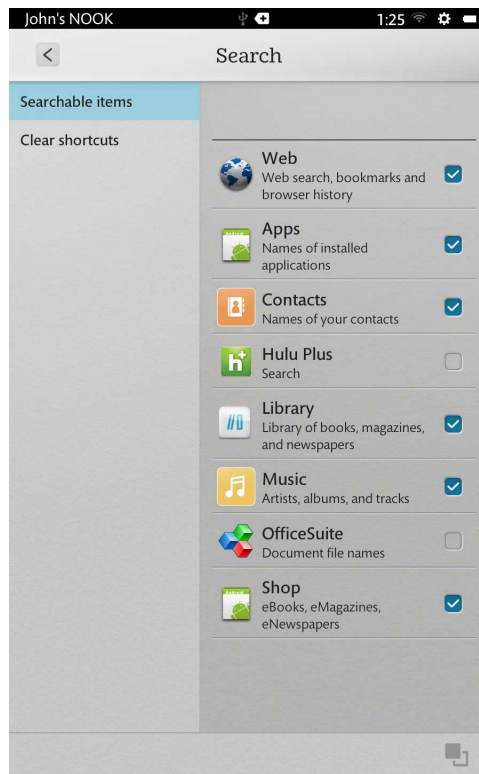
John's NOOK

1:25

<

Search

Searchable items

Clear shortcuts

Web
Web search, bookmarks and browser history

Apps
Names of installed applications

Contacts
Names of your contacts

Hulu Plus
Search

Library
Library of books, magazines, and newspapers

Music
Artists, albums, and tracks

OfficeSuite
Document file names

Shop
eBooks, eMagazines, eNewspapers